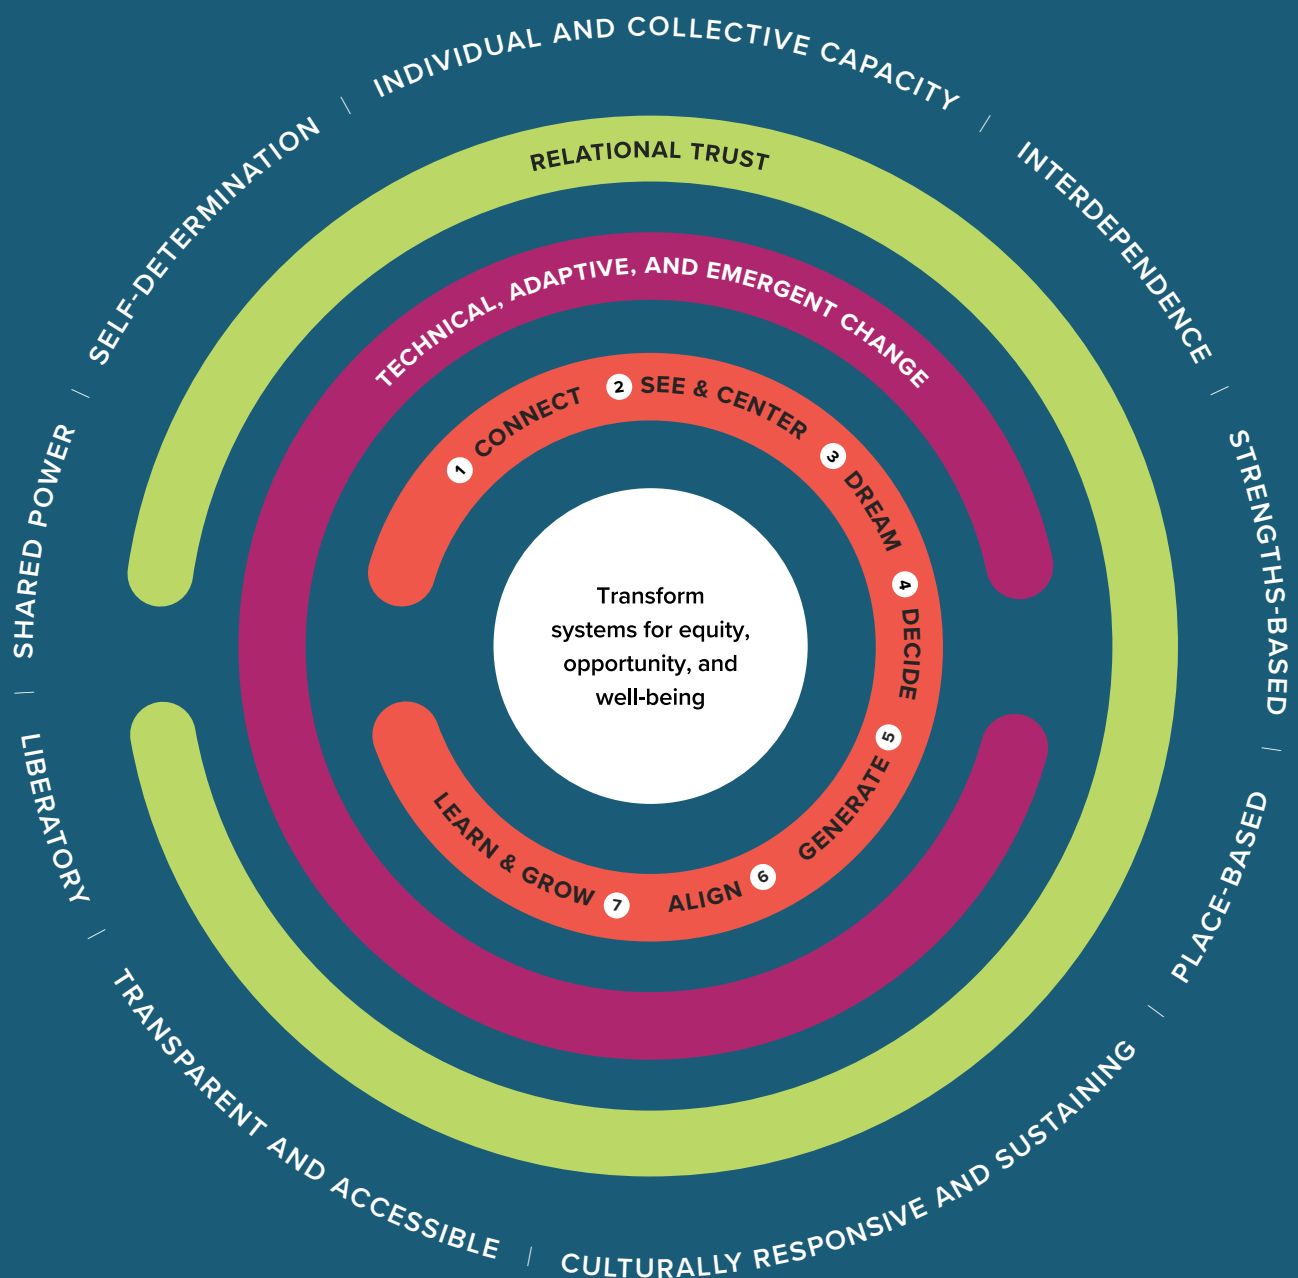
INDIVIDUAL AND COLLECTIVE CAPACITY

INTERDEPENDENCE

STRENGTHS-BASED

PLACE-BASED

CULTURALLY RESPONSIVE AND SUSTAINING

TRANSPARENT AND ACCESSIBLE

LIBERATORY

SHARED POWER

SELF-DETERMINATION

RELATIONAL TRUST

TECHNICAL, ADAPTIVE, AND EMERGENT CHANGE

1 CONNECT

2 SEE & CENTER

3 DREAM

4 DECIDE

5 GENERATE

6 ALIGN

7 LEARN & GROW

Transform systems for equity, opportunity, and well-being